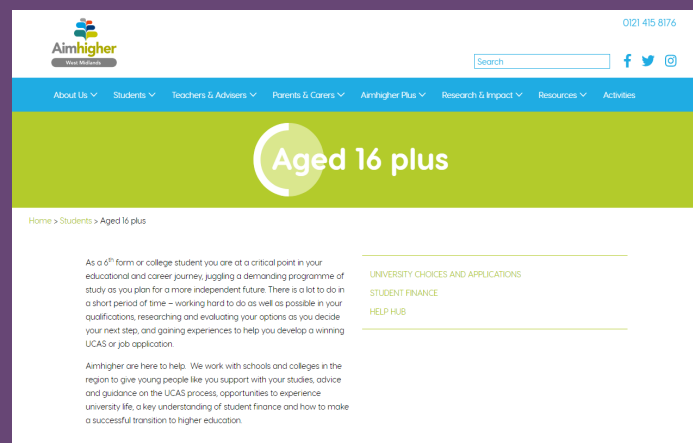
Aimhigher
West Midlands

0121 415 8176

Search

About Us Students Teachers & Advisers Parents & Carers Aimhigher Plus Research & Impact Resources Activities

Aged 16 plus

Home > Students > Aged 16 plus

As a $6^{th}$ form or college student you are at a critical point in your educational and career journey, juggling a demanding programme of study as you plan for a more independent future. There is a lot to do in a short period of time – working hard to do as well as possible in your qualifications, researching and evaluating your options as you decide your next step, and gaining experiences to help you develop a winning UCAS or job application.

Aimhigher are here to help. We work with schools and colleges in the region to give young people like you support with your studies, advice and guidance on the UCAS process, opportunities to experience university life, a key understanding of student finance and how to make a successful transition to higher education.

UNIVERSITY CHOICES AND APPLICATIONS
STUDENT FINANCE
HELP HUB